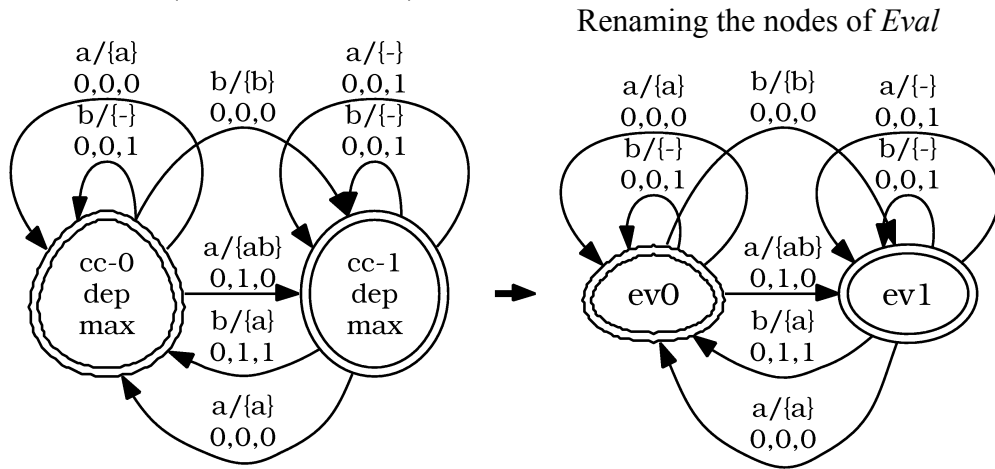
Renaming the nodes of *Eval*

a/{a}
0,0,0
b/{-}
0,0,1

b/{b}
0,0,0

a/{-}
0,0,1
b/{-}
0,0,1

cc-0
dep
max

a/{ab}
0,1,0

b/{a}
0,1,1

cc-1
dep
max

a/{a}
0,0,0

a/{a}
0,0,0
b/{-}
0,0,1

b/{b}
0,0,0

a/{-}
0,0,1
b/{-}
0,0,1

ev0

a/{ab}
0,1,0

b/{a}
0,1,1

ev1

a/{a}
0,0,0